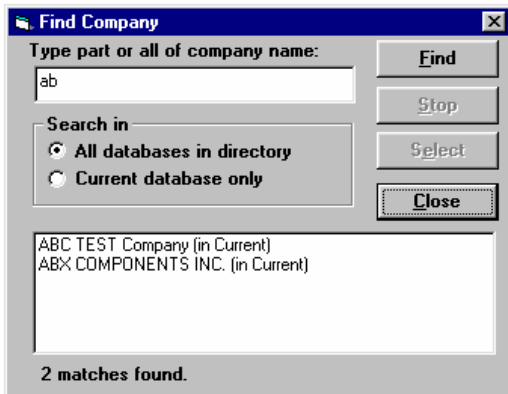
Find Company

Type part or all of company name:

ab

Search in
All databases in directory
Current database only

Find
Stop
Select
Close

ABC TEST Company (in Current)
ABX COMPONENTS INC. (in Current)

2 matches found.